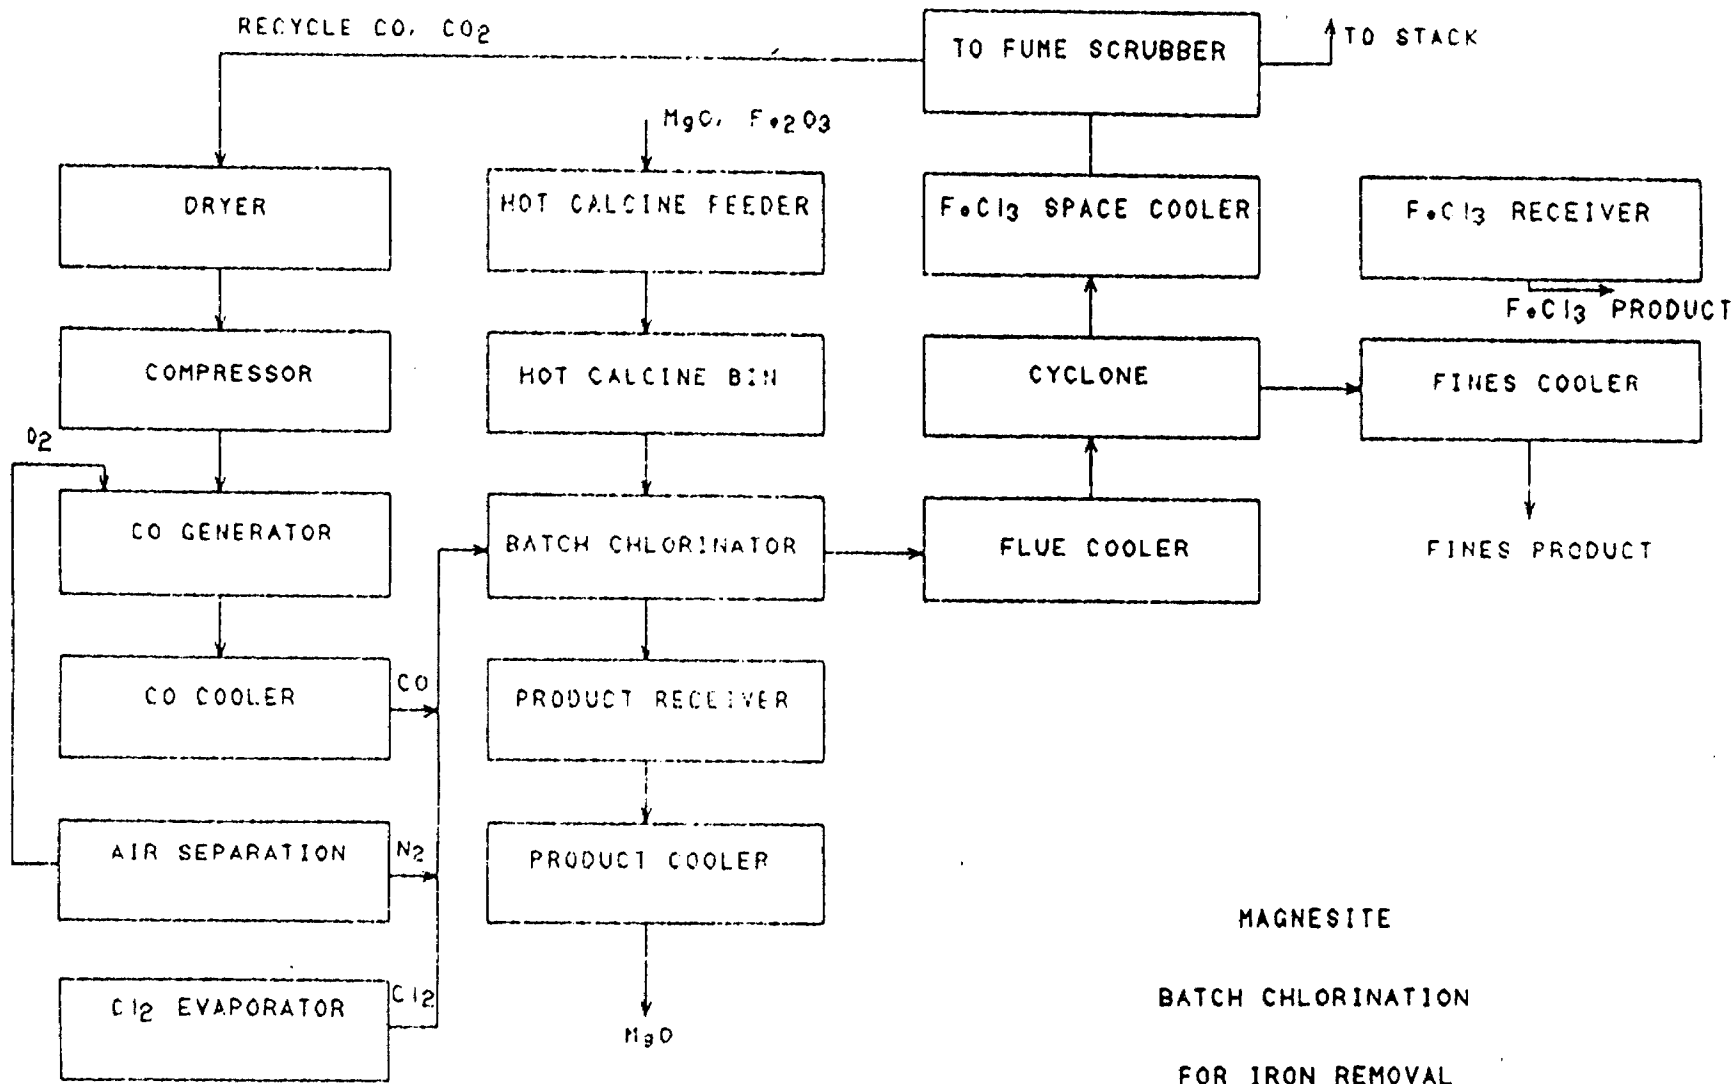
RECYCLE CO, $CO_2$

TO FUME SCRUBBER

TO STACK

$MgO$, $Fe_2O_3$

DRYER

HOT CALCINE FEEDER

$FeCl_3$ SPACE COOLER

$FeCl_3$ RECEIVER

$FeCl_3$ PRODUCT

COMPRESSOR

HOT CALCINE BIN

CYCLONE

FINES COOLER

$O_2$

CO GENERATOR

BATCH CHLORINATOR

FLUE COOLER

FINES PRODUCT

CO COOLER

CO

PRODUCT RECEIVER

AIR SEPARATION

$N_2$

PRODUCT COOLER

$Cl_2$ EVAPORATOR

$Cl_2$

$MgO$

MAGNESITE

BATCH CHLORINATION

FOR IRON REMOVAL